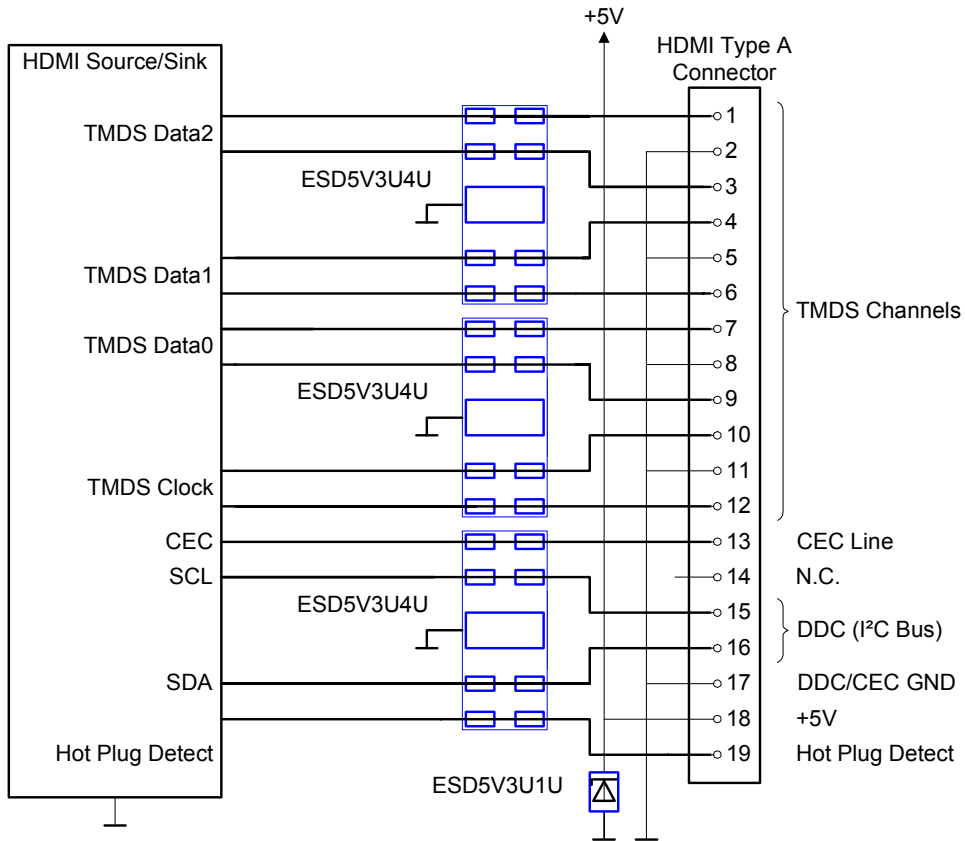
+5V

HDMI Source/Sink

HDMI Type A Connector

TMDS Data2

ESD5V3U4U

TMDS Data1

TMDS Data0

ESD5V3U4U

TMDS Clock

CEC

SCL

ESD5V3U4U

SDA

Hot Plug Detect

ESD5V3U1U

1
2
3
4
5
6
7
8
9
10
11
12
13
14
15
16
17
18
19

TMDS Channels

CEC Line

N.C.

DDC (I²C Bus)

DDC/CEC GND

+5V

Hot Plug Detect